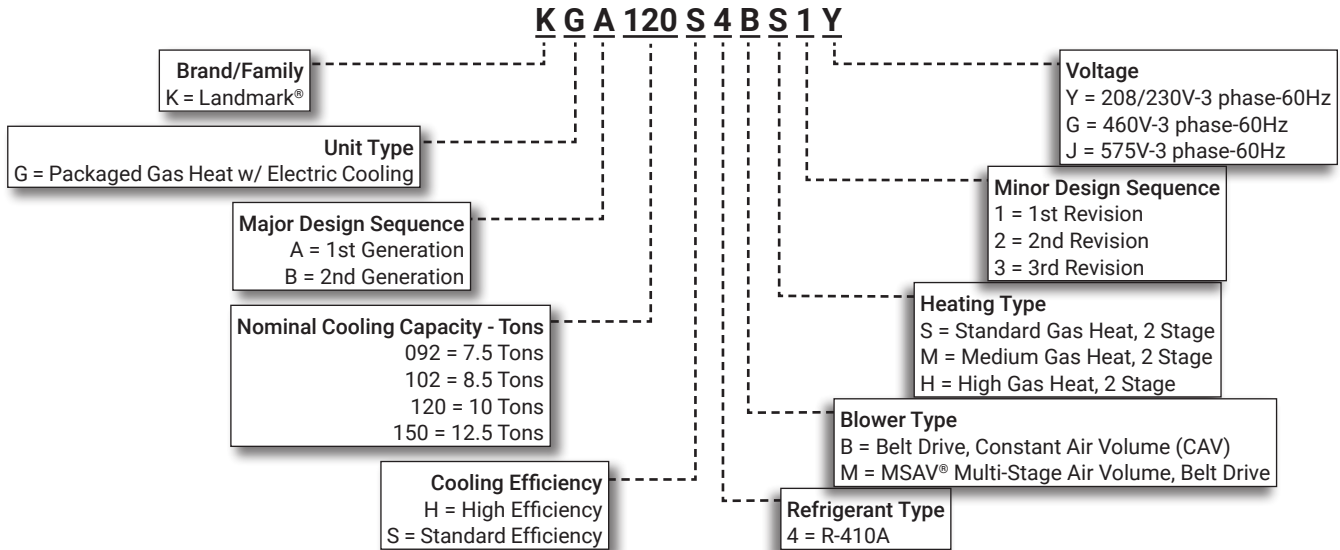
K G A 120 S 4 B S 1 Y

Brand/Family
K = Landmark®

Unit Type
G = Packaged Gas Heat w/ Electric Cooling

Major Design Sequence
A = 1st Generation
B = 2nd Generation

Nominal Cooling Capacity - Tons
092 = 7.5 Tons
102 = 8.5 Tons
120 = 10 Tons
150 = 12.5 Tons

Cooling Efficiency
H = High Efficiency
S = Standard Efficiency

Voltage
Y = 208/230V-3 phase-60Hz
G = 460V-3 phase-60Hz
J = 575V-3 phase-60Hz

Minor Design Sequence
1 = 1st Revision
2 = 2nd Revision
3 = 3rd Revision

Heating Type
S = Standard Gas Heat, 2 Stage
M = Medium Gas Heat, 2 Stage
H = High Gas Heat, 2 Stage

Blower Type
B = Belt Drive, Constant Air Volume (CAV)
M = MSAV® Multi-Stage Air Volume, Belt Drive

Refrigerant Type
4 = R-410A